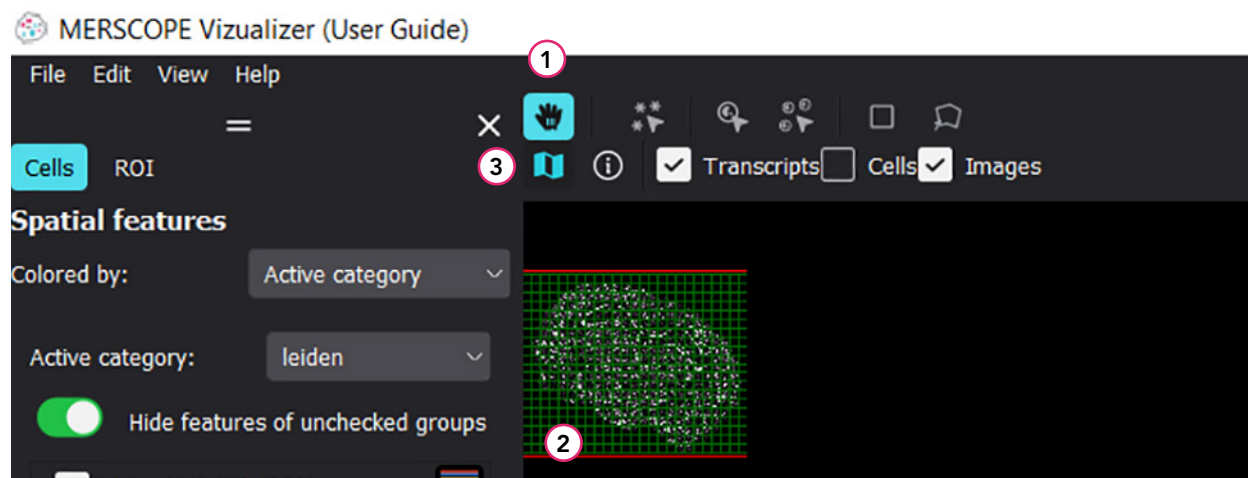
MERSCOPE Vizualizer (User Guide)

File Edit View Help

1

3

Cells ROI

Transcripts Cells Images

Spatial features

Colored by: Active category

Active category: leiden

Hide features of unchecked groups

2